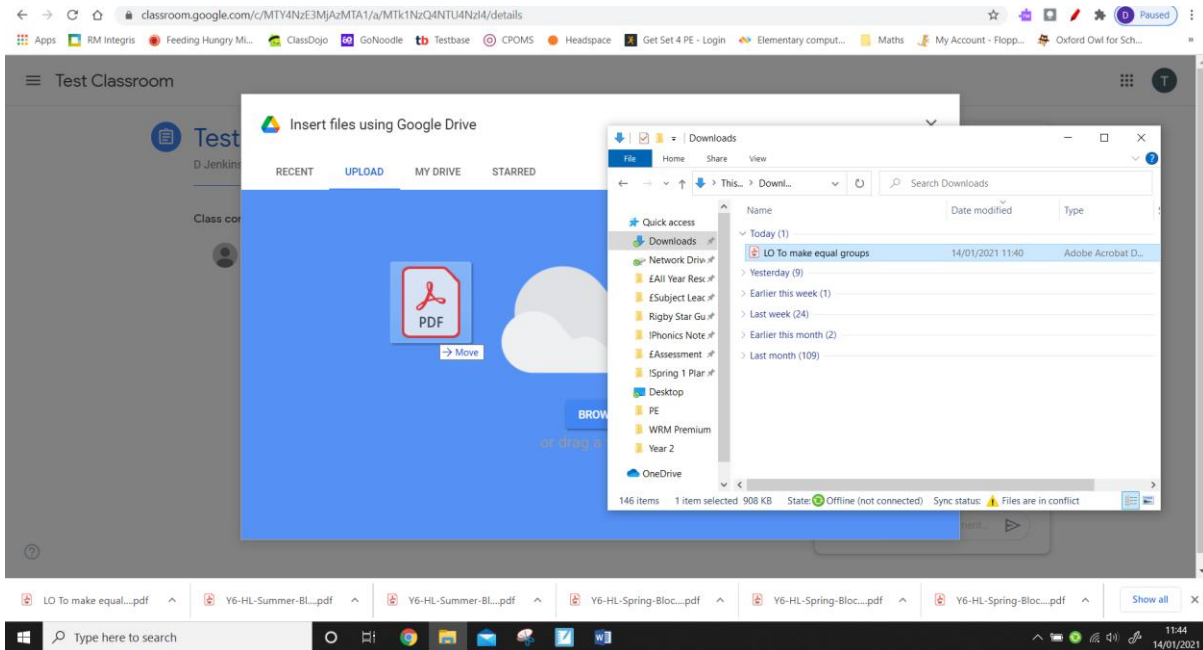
classroom.google.com/c/MTY4NzE3MjAzMTA1/a/MTk1NzQ4NTU4Nzl4/details

D Paused

Apps RM Integris Feeding Hungry Mi... ClassDojo GoNoodle Testbase CPOMS Headspace Get Set 4 PE - Login Elementary comput... Maths My Account - Flopp... Oxford Owl for Sch...

Test Classroom

T

Test

D Jenkins

Class co

Insert files using Google Drive

RECENT UPLOAD MY DRIVE STARRED

PDF

→ Move

BROW

or drag a

Downloads

File Home Share View

This... › Downl...

Search Downloads

Quick access
Downloads
Network Driv
£All Year Resc
£Subject Leac
Rigby Star Gu
!Phonics Note
£Assessment
!Spring 1 Plar
Desktop
PE
WRM Premium
Year 2
OneDrive

| Name | Date modified | Type |
|---|---|---|
| Today (1) | | |
| LO To make equal groups | 14/01/2021 11:40 | Adobe Acrobat D... |
| Yesterday (9) | | |
| Earlier this week (1) | | |
| Last week (24) | | |
| Earlier this month (2) | | |
| Last month (109) | | |

146 items 1 item selected 908 KB State: Offline (not connected) Sync status: Files are in conflict

?

LO To make equal....pdf Y6-HL-Summer-Bl....pdf Y6-HL-Summer-Bl....pdf Y6-HL-Spring-Bloc....pdf Y6-HL-Spring-Bloc....pdf Y6-HL-Spring-Bloc....pdf Show all

Type here to search

11:44
14/01/2021